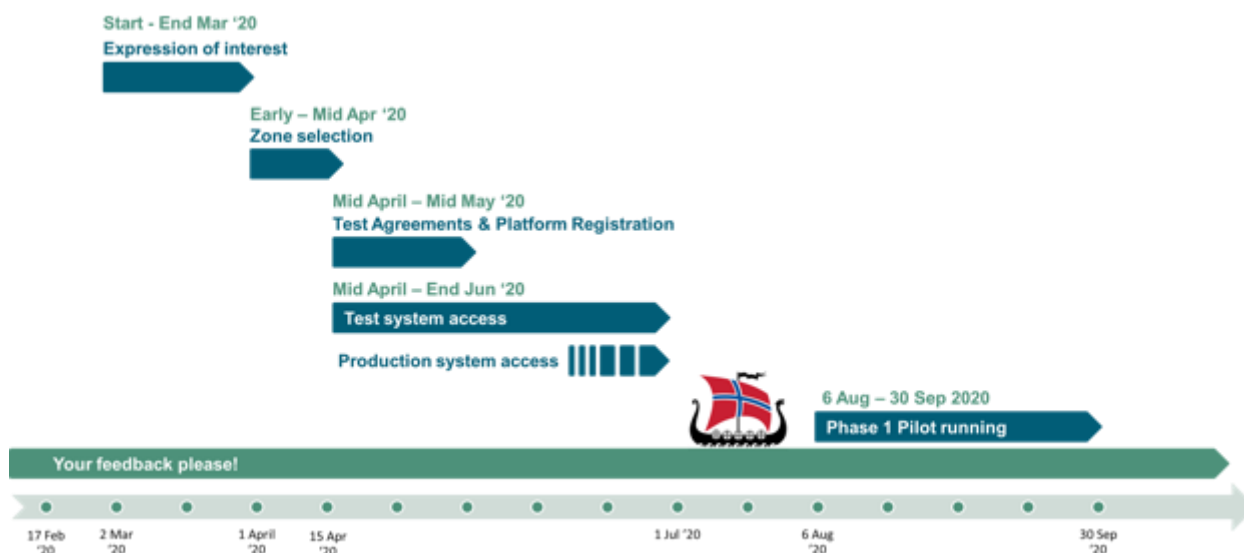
Start - End Mar '20
Expression of interest

Early – Mid Apr '20
Zone selection

Mid April – Mid May '20
Test Agreements & Platform Registration

Mid April – End Jun '20
Test system access

Production system access

6 Aug – 30 Sep 2020
Phase 1 Pilot running

Your feedback please!

17 Feb '20
2 Mar '20
1 April '20
15 Apr '20
1 Jul '20
6 Aug '20
30 Sep '20